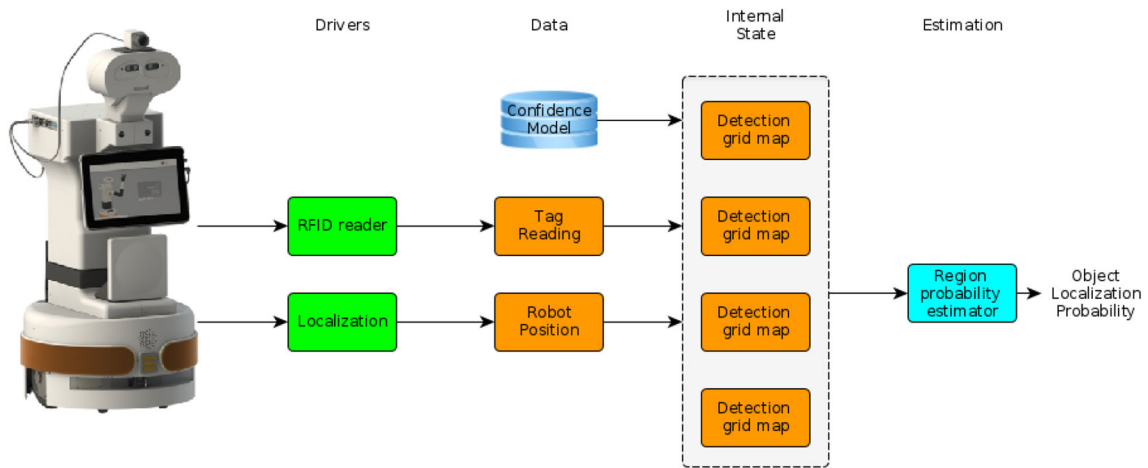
Drivers

Data

Internal State

Estimation

Confidence Model

Detection grid map

RFID reader

Tag Reading

Detection grid map

Localization

Robot Position

Detection grid map

Region probability estimator

Object Localization Probability

Detection grid map